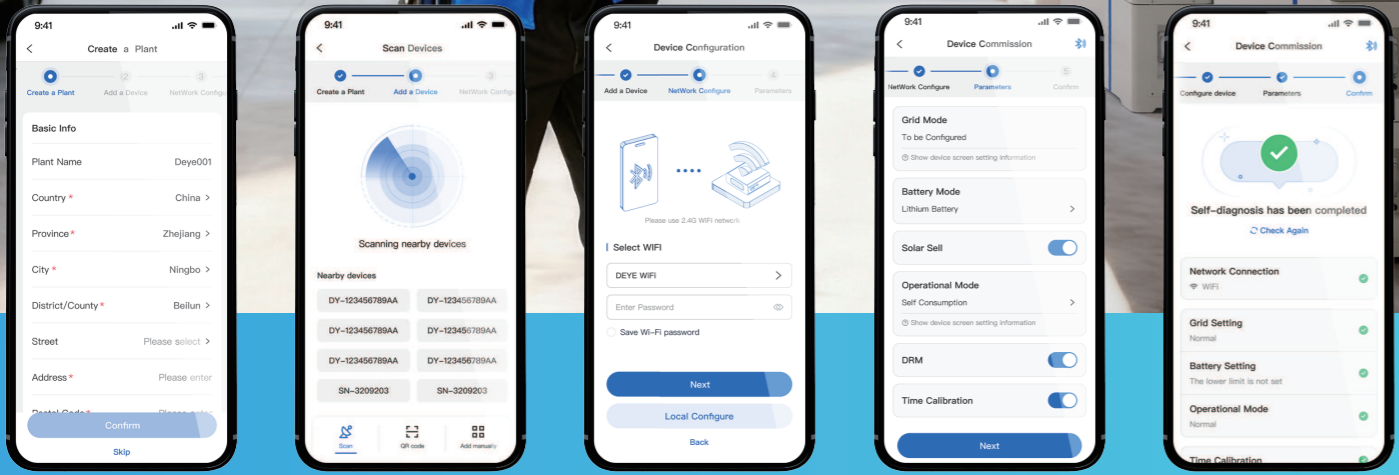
9:41

Create a Plant

Create a Plant
2 Add a Device
3 NetWork Configu

Basic Info

Plant Name Deye001

Country * China

Province * Zhejiang

City * Ningbo

District/County * Beilun

Street Please select

Address * Please enter

Postal Code * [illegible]

Confirm

Skip

9:41

Scan Devices

Create a Plant
Add a Device
3 NetWork Configu

Scanning nearby devices

Nearby devices

DY-123456789AA DY-123456789AA
DY-123456789AA DY-123456789AA
DY-123456789AA DY-123456789AA
SN-3209203 SN-3209203

Scan
QR code
Add manually

9:41

Device Configuration

Add a Device
NetWork Configure
4 Parameters

Please use 2.4G WiFi network

Select WIFI

DEYE WIFI

Enter Password

Save Wi-Fi password

Next

Local Configure

Back

9:41

Device Commission

NetWork Configure
Parameters
5 Confirm

Grid Mode
To be Configured
Show device screen setting information

Battery Mode
Lithium Battery

Solar Sell

Operational Mode
Self Consumption
Show device screen setting information

DRM

Time Calibration

Next

9:41

Device Commission

Configure device
Parameters
Confirm

Self-diagnosis has been completed

Check Again

Network Connection
WiFi

Grid Setting
Normal

Battery Setting
The lower limit is not set

Operational Mode
Normal

Time Calibration